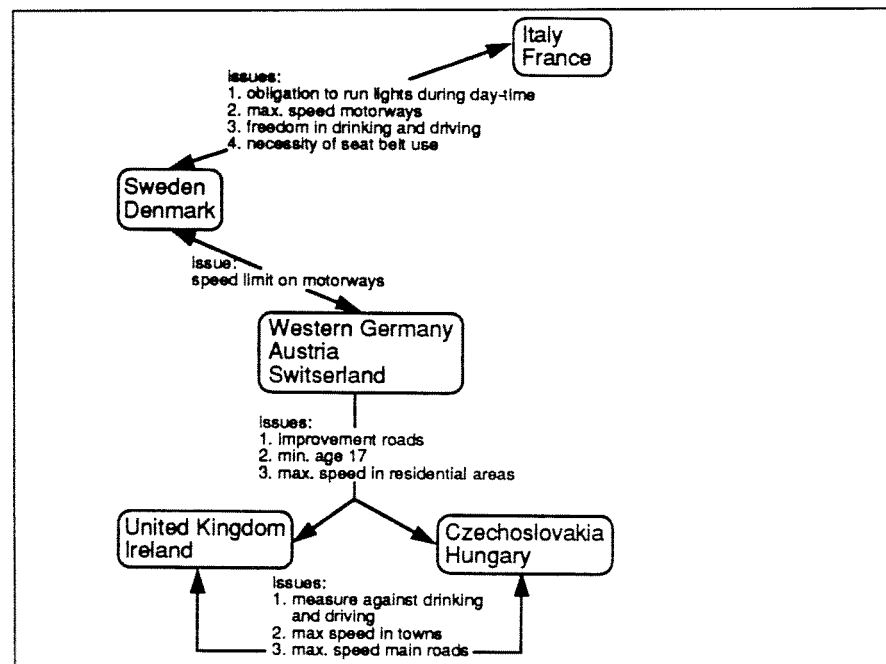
Italy
France

issues:
1. obligation to run lights during day-time
2. max. speed motorways
3. freedom in drinking and driving
4. necessity of seat belt use

Sweden
Denmark

issue:
speed limit on motorways

Western Germany
Austria
Switserland

issues:
1. improvement roads
2. min. age 17
3. max. speed in residential areas

United Kingdom
Ireland

Czechoslovakia
Hungary

issues:
1. measure against drinking and driving
2. max speed in towns
3. max. speed main roads